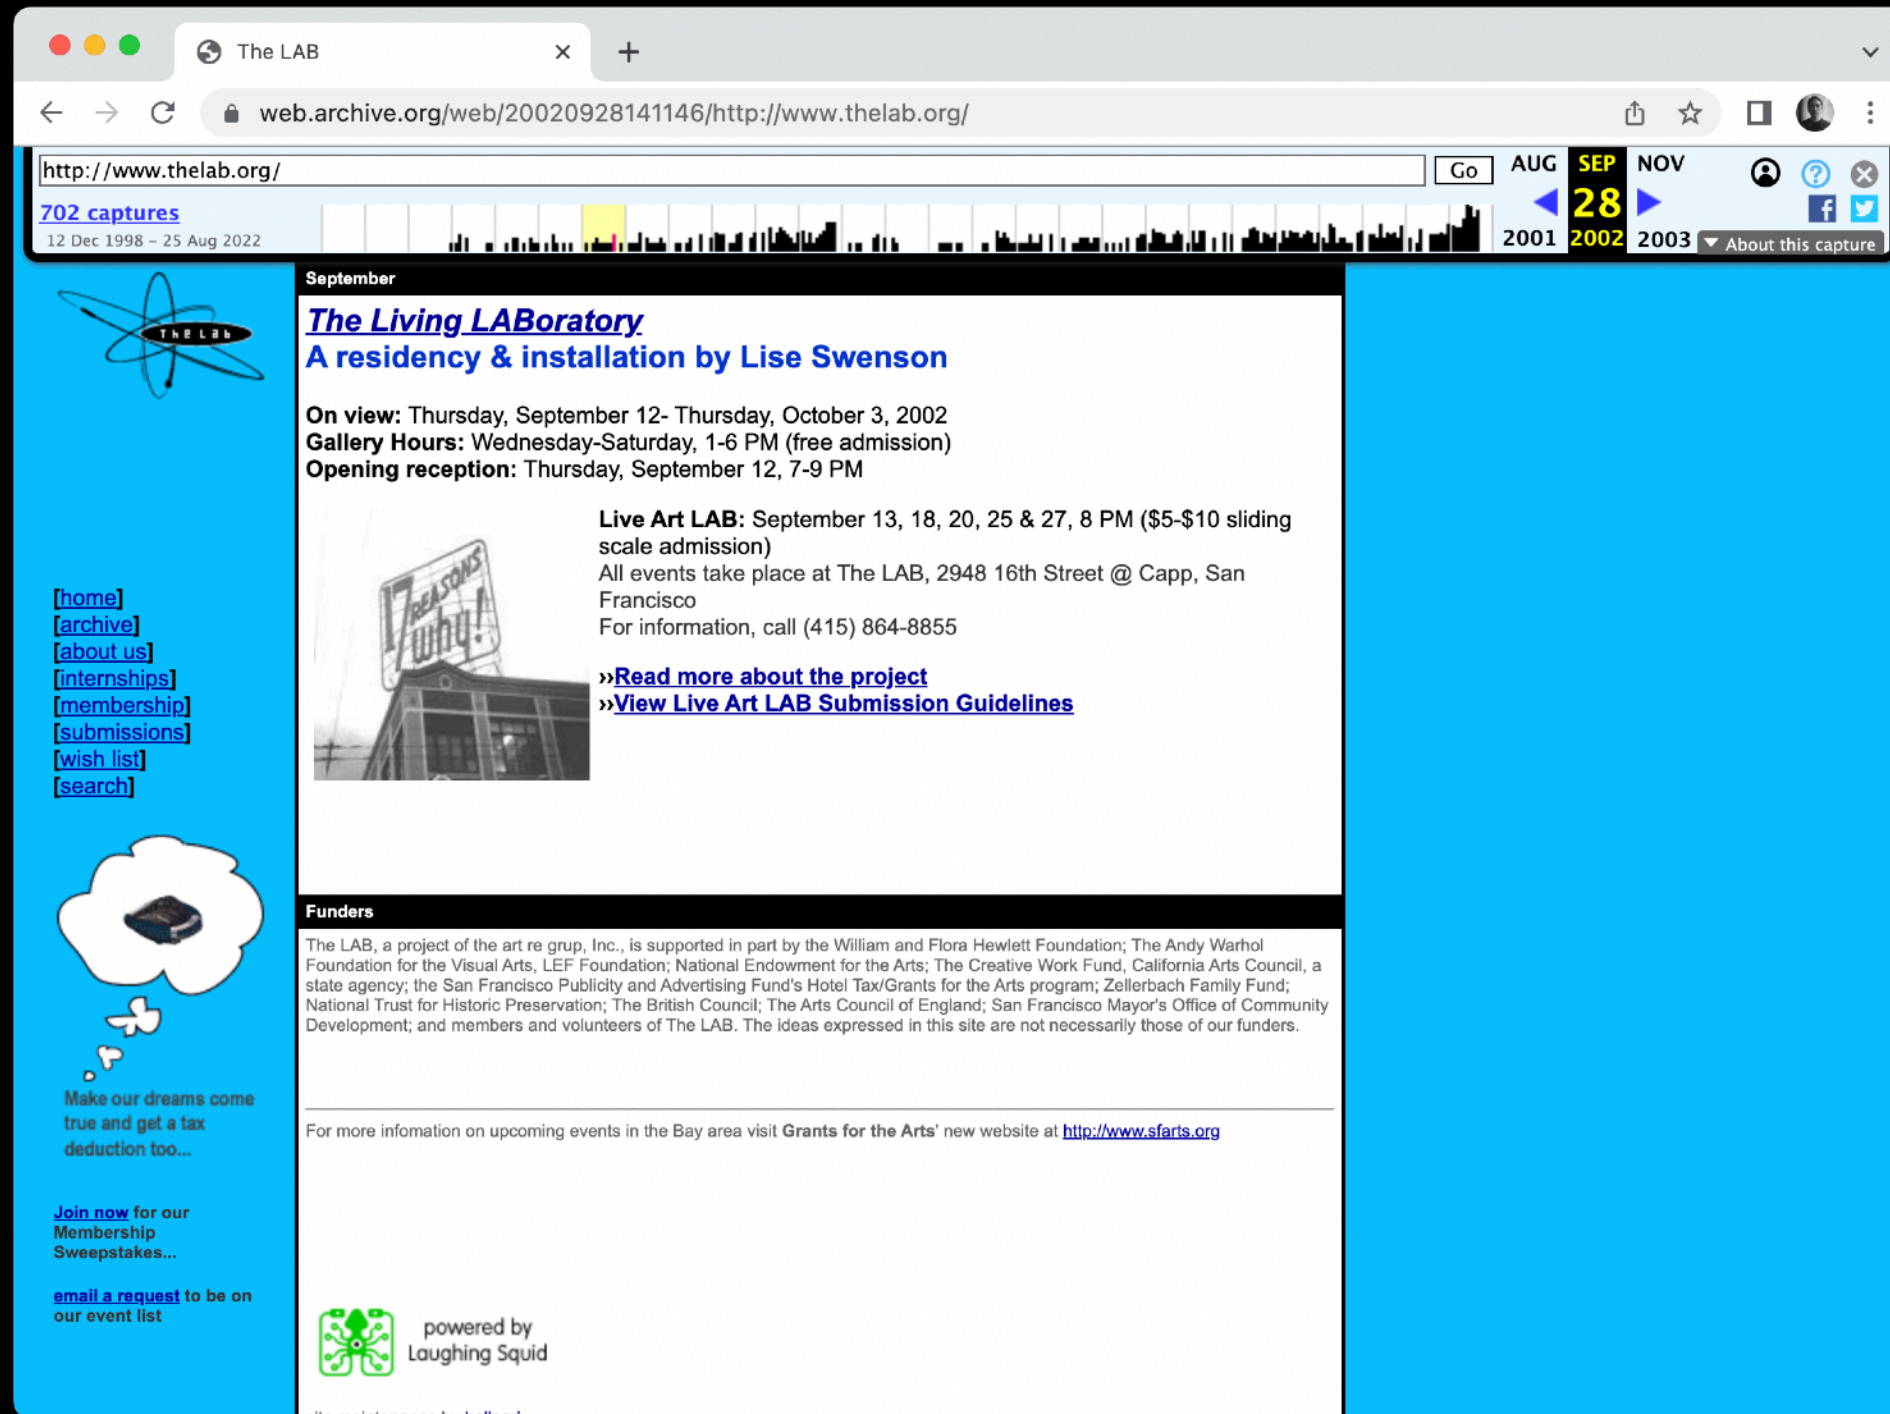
The LAB

web.archive.org/web/20020928141146/http://www.thelab.org/

http://www.thelab.org/ Go

AUG SEP NOV
28
2001 2002 2003

702 captures
12 Dec 1998 – 25 Aug 2022

About this capture

The Lab

September

The Living LABoratory
A residency & installation by Lise Swenson

On view: Thursday, September 12- Thursday, October 3, 2002
Gallery Hours: Wednesday-Saturday, 1-6 PM (free admission)
Opening reception: Thursday, September 12, 7-9 PM

17 Reasons why!

Live Art LAB: September 13, 18, 20, 25 & 27, 8 PM ($5-$10 sliding scale admission)
All events take place at The LAB, 2948 16th Street @ Capp, San Francisco
For information, call (415) 864-8855

››Read more about the project
››View Live Art LAB Submission Guidelines

[home]
[archive]
[about us]
[internships]
[membership]
[submissions]
[wish list]
[search]

Make our dreams come true and get a tax deduction too...

Join now for our Membership Sweepstakes...

email a request to be on our event list

Funders

The LAB, a project of the art re grup, Inc., is supported in part by the William and Flora Hewlett Foundation; The Andy Warhol Foundation for the Visual Arts, LEF Foundation; National Endowment for the Arts; The Creative Work Fund, California Arts Council, a state agency; the San Francisco Publicity and Advertising Fund's Hotel Tax/Grants for the Arts program; Zellerbach Family Fund; National Trust for Historic Preservation; The British Council; The Arts Council of England; San Francisco Mayor's Office of Community Development; and members and volunteers of The LAB. The ideas expressed in this site are not necessarily those of our funders.

For more infomation on upcoming events in the Bay area visit Grants for the Arts' new website at http://www.sfarts.org

powered by Laughing Squid

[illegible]